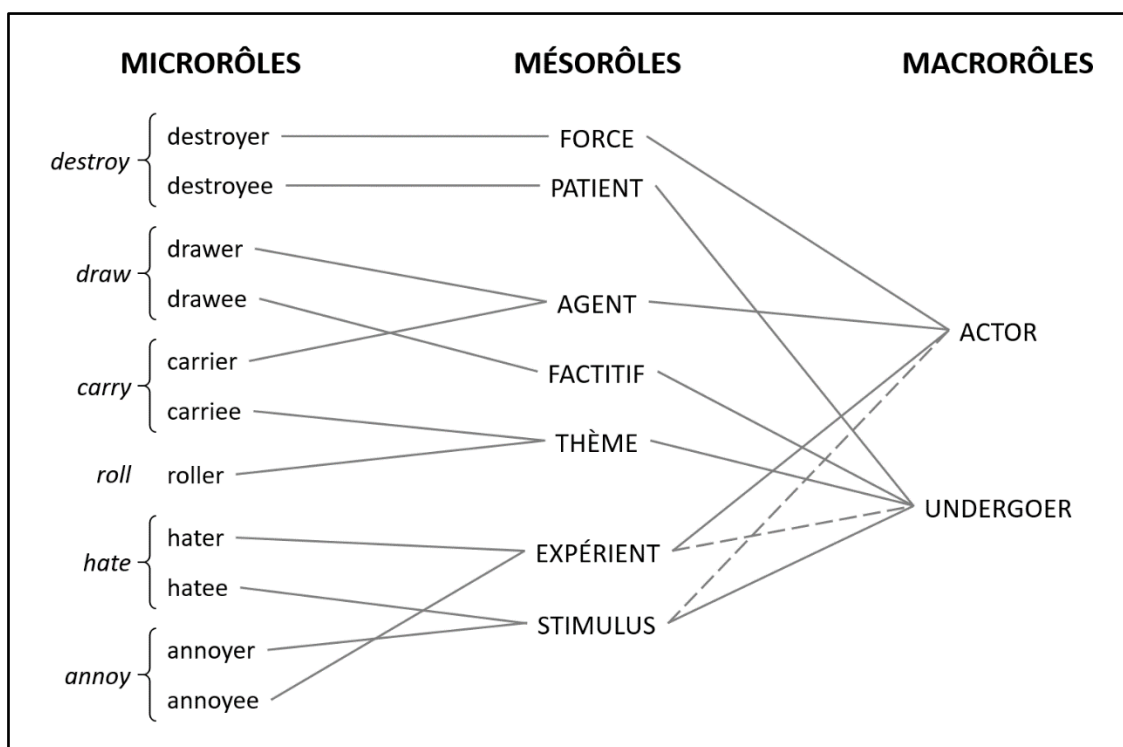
MICRORÔLES

MÉSORÔLES

MACRORÔLES

destroy

destroyer

destroyee

draw

drawer

drawee

carry

carrier

carriee

roll

roller

hate

hater

hatee

annoy

annoyer

annoyee

FORCE

PATIENT

AGENT

FACTITIF

THÈME

EXPÉRIENT

STIMULUS

ACTOR

UNDERGOER